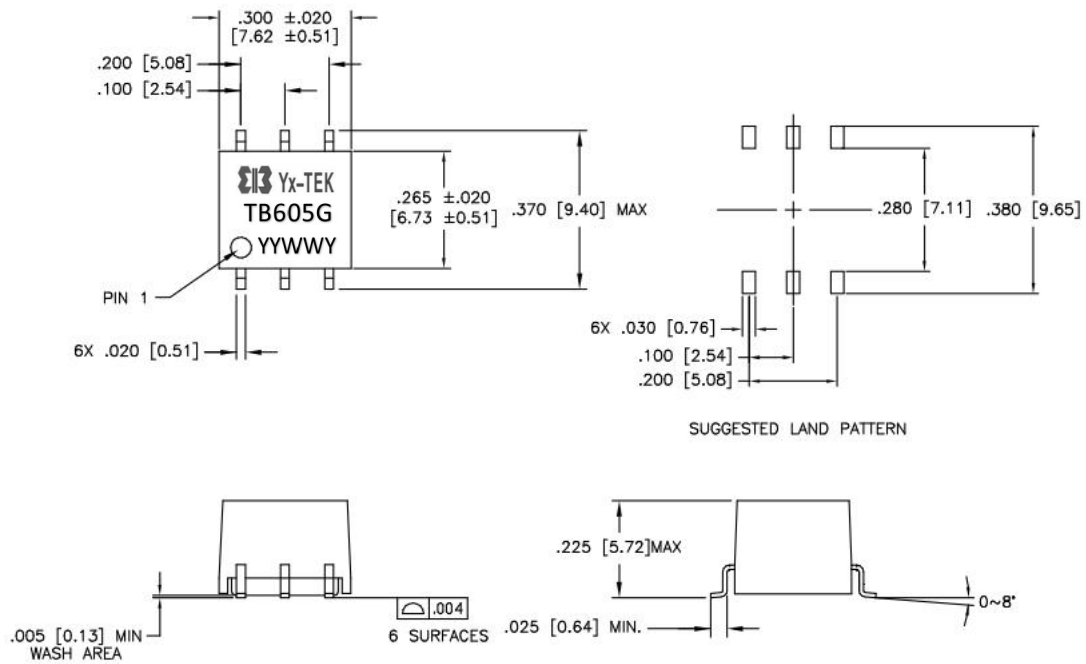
.300 ±.020
[7.62 ±0.51]

.200 [5.08]
.100 [2.54]

Yx-TEK
TB605G
YYWWY

.265 ±.020
[6.73 ±0.51]

.370 [9.40] MAX

PIN 1

6X .020 [0.51]

.280 [7.11]

.380 [9.65]

6X .030 [0.76]
.100 [2.54]
.200 [5.08]

SUGGESTED LAND PATTERN

.005 [0.13] MIN
WASH AREA

.004
6 SURFACES

.225 [5.72]MAX

.025 [0.64] MIN.

0~8°